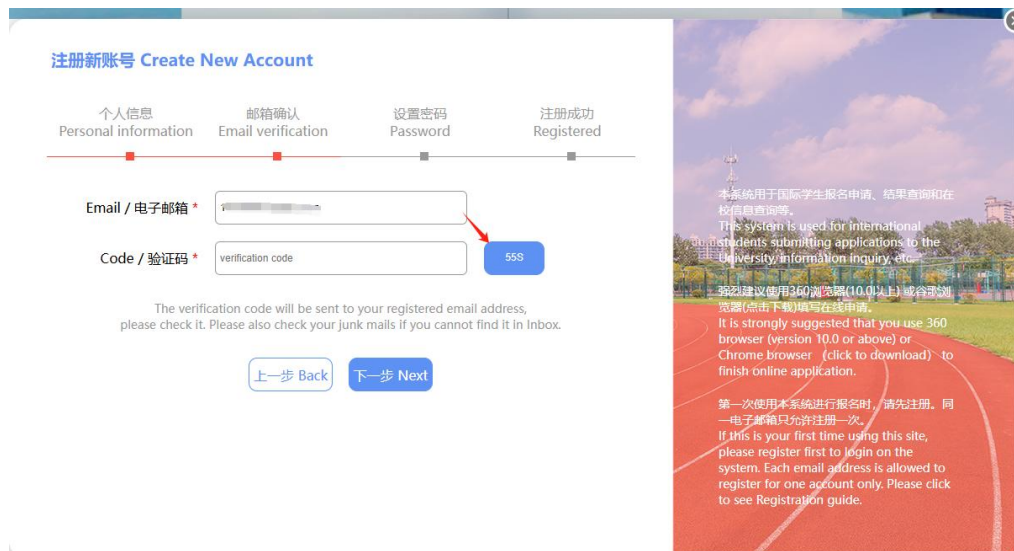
注册新账号 Create New Account

个人信息
Personal information

邮箱确认
Email verification

设置密码
Password

注册成功
Registered

Email / 电子邮箱 * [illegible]

Code / 验证码 * verification code

55S

The verification code will be sent to your registered email address, please check it. Please also check your junk mails if you cannot find it in Inbox.

上一步 Back

下一步 Next

本系统用于国际学生报名申请、结果查询和在校信息查询等。
This system is used for international students submitting applications to the University, information inquiry, etc.

强烈建议使用360浏览器(10.0以上)或谷歌浏览器(点击下载)填写在线申请。
It is strongly suggested that you use 360 browser (version 10.0 or above) or Chrome browser (click to download) to finish online application.

第一次使用本系统进行报名时，请先注册。同一电子邮箱只允许注册一次。
If this is your first time using this site, please register first to login on the system. Each email address is allowed to register for one account only. Please click to see Registration guide.